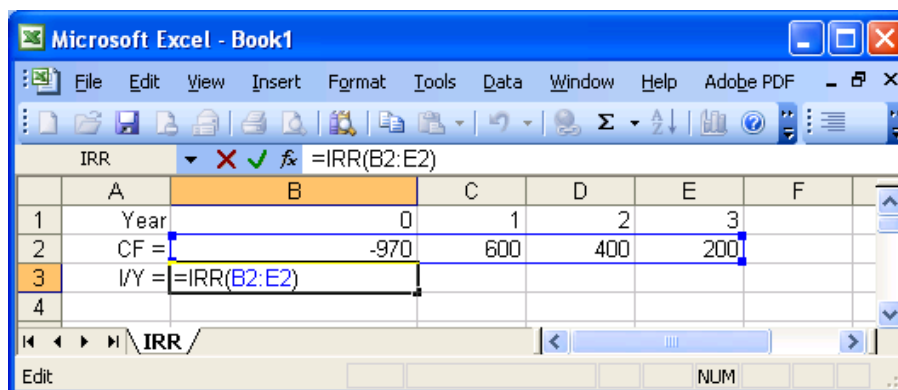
Microsoft Excel - Book1

File Edit View Insert Format Tools Data Window Help Adobe PDF

IRR $f_x$ =IRR(B2:E2)

| | A | B | C | D | E | F |
|---|---|---|---|---|---|---|
| 1 | Year | 0 | 1 | 2 | 3 | |
| 2 | CF = | -970 | 600 | 400 | 200 | |
| 3 | I/Y = | =IRR(B2:E2) | | | | |
| 4 | | | | | | |

IRR

Edit NUM